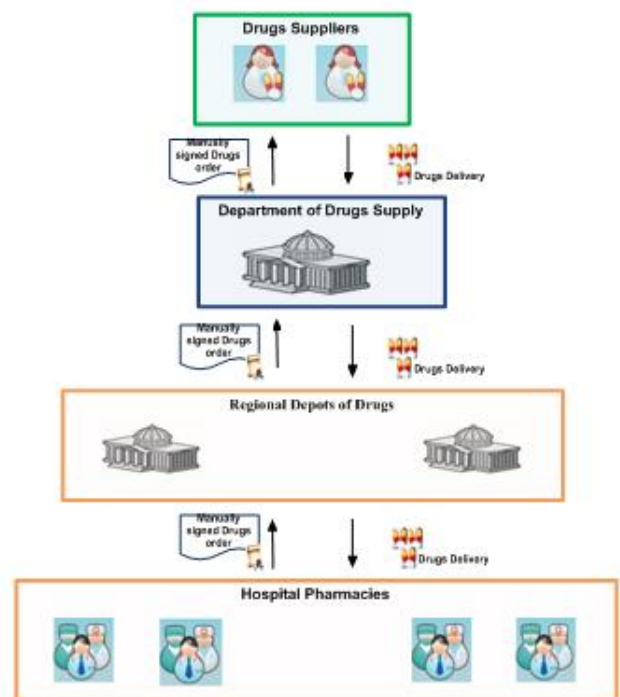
Drugs Suppliers

Manually signed Drugs order

Drugs Delivery

Department of Drugs Supply

Manually signed Drugs order

Drugs Delivery

Regional Depots of Drugs

Manually signed Drugs order

Drugs Delivery

Hospital Pharmacies